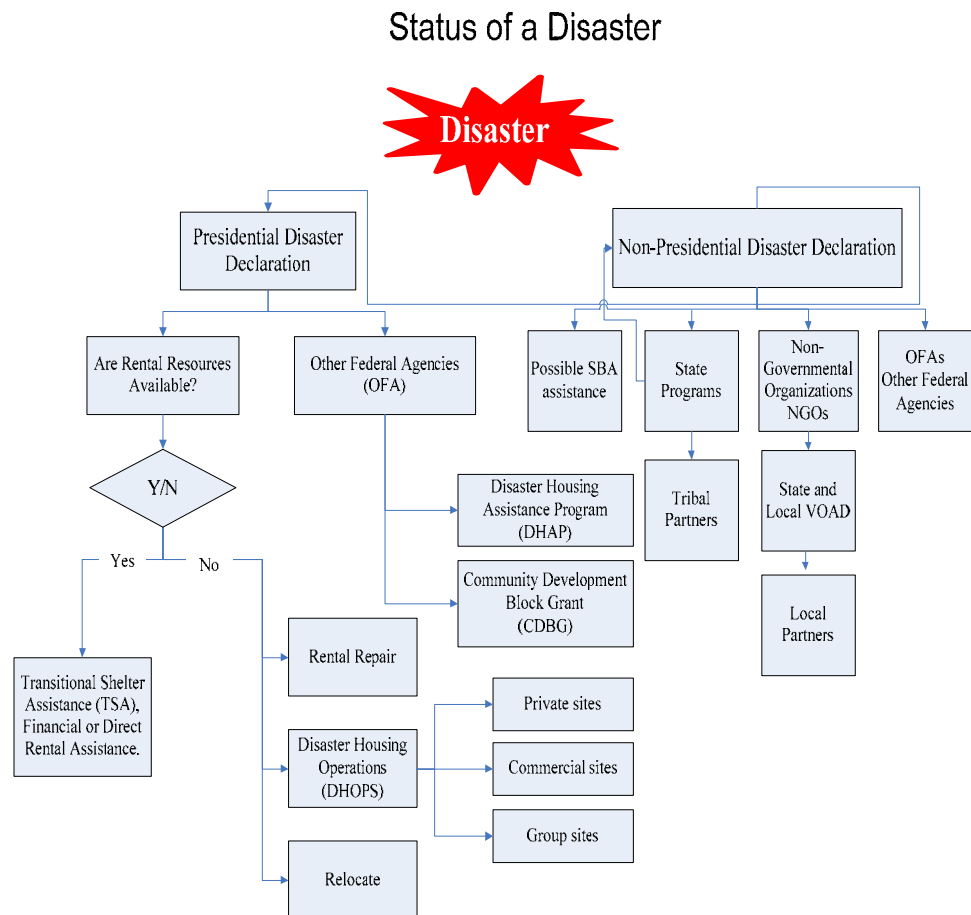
Status of a Disaster

Disaster

Presidential Disaster Declaration

Non-Presidential Disaster Declaration

Are Rental Resources Available?

Other Federal Agencies (OFA)

Possible SBA assistance

State Programs

Non-Governmental Organizations NGOs

OFAs Other Federal Agencies

Y/N

Disaster Housing Assistance Program (DHAP)

Tribal Partners

State and Local VOAD

Yes

No

Community Development Block Grant (CDBG)

Local Partners

Rental Repair

Transitional Shelter Assistance (TSA), Financial or Direct Rental Assistance.

Private sites

Disaster Housing Operations (DHOPS)

Commercial sites

Group sites

Relocate